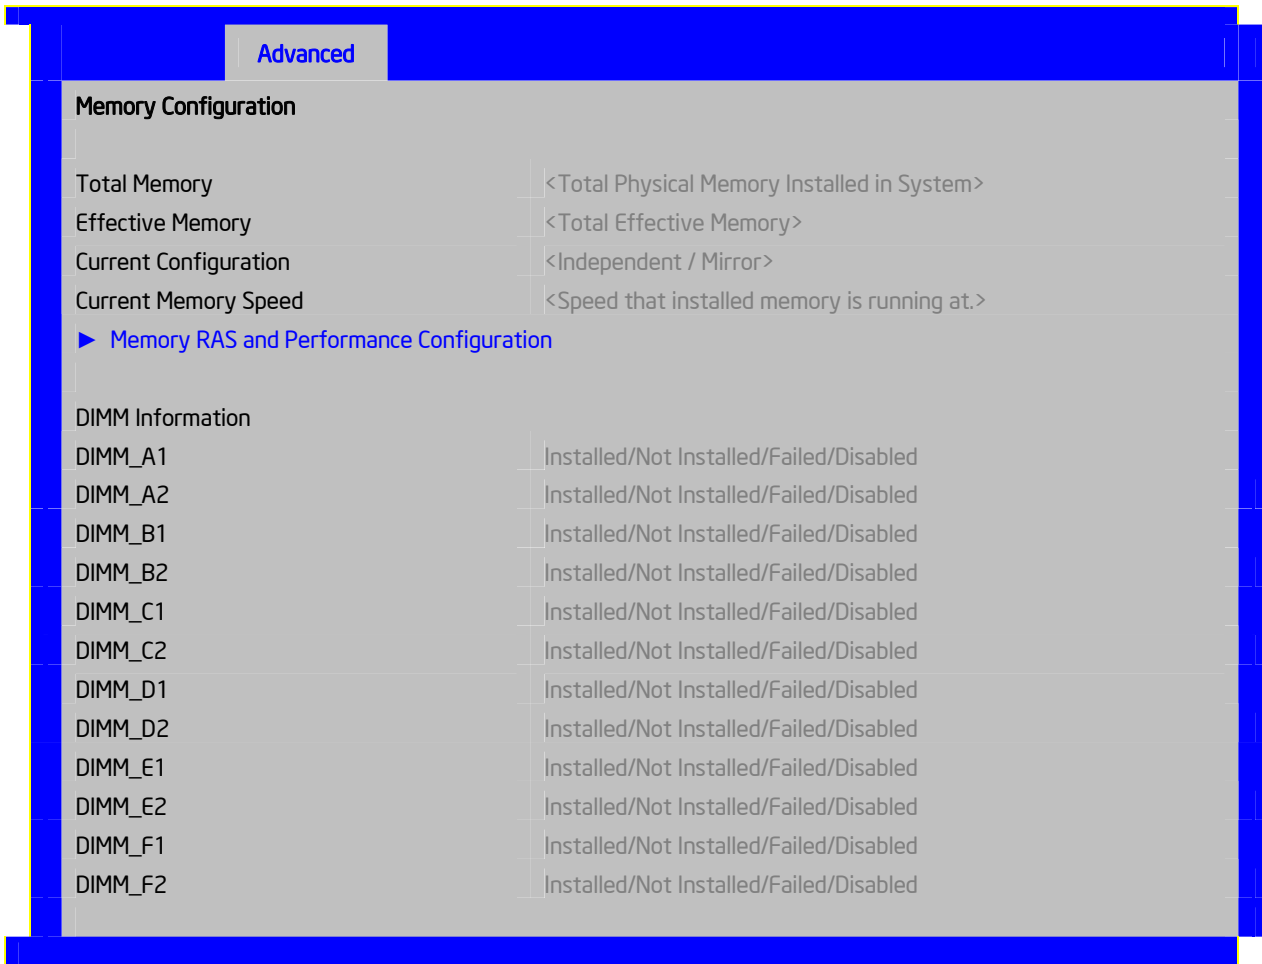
Advanced

Memory Configuration

| | |
|---|---|
| Total Memory | <Total Physical Memory Installed in System> |
| Effective Memory | <Total Effective Memory> |
| Current Configuration | <Independent / Mirror> |
| Current Memory Speed | <Speed that installed memory is running at.> |

► Memory RAS and Performance Configuration

DIMM Information

| | |
|---|---|
| DIMM_A1 | Installed/Not Installed/Failed/Disabled |
| DIMM_A2 | Installed/Not Installed/Failed/Disabled |
| DIMM_B1 | Installed/Not Installed/Failed/Disabled |
| DIMM_B2 | Installed/Not Installed/Failed/Disabled |
| DIMM_C1 | Installed/Not Installed/Failed/Disabled |
| DIMM_C2 | Installed/Not Installed/Failed/Disabled |
| DIMM_D1 | Installed/Not Installed/Failed/Disabled |
| DIMM_D2 | Installed/Not Installed/Failed/Disabled |
| DIMM_E1 | Installed/Not Installed/Failed/Disabled |
| DIMM_E2 | Installed/Not Installed/Failed/Disabled |
| DIMM_F1 | Installed/Not Installed/Failed/Disabled |
| DIMM_F2 | Installed/Not Installed/Failed/Disabled |